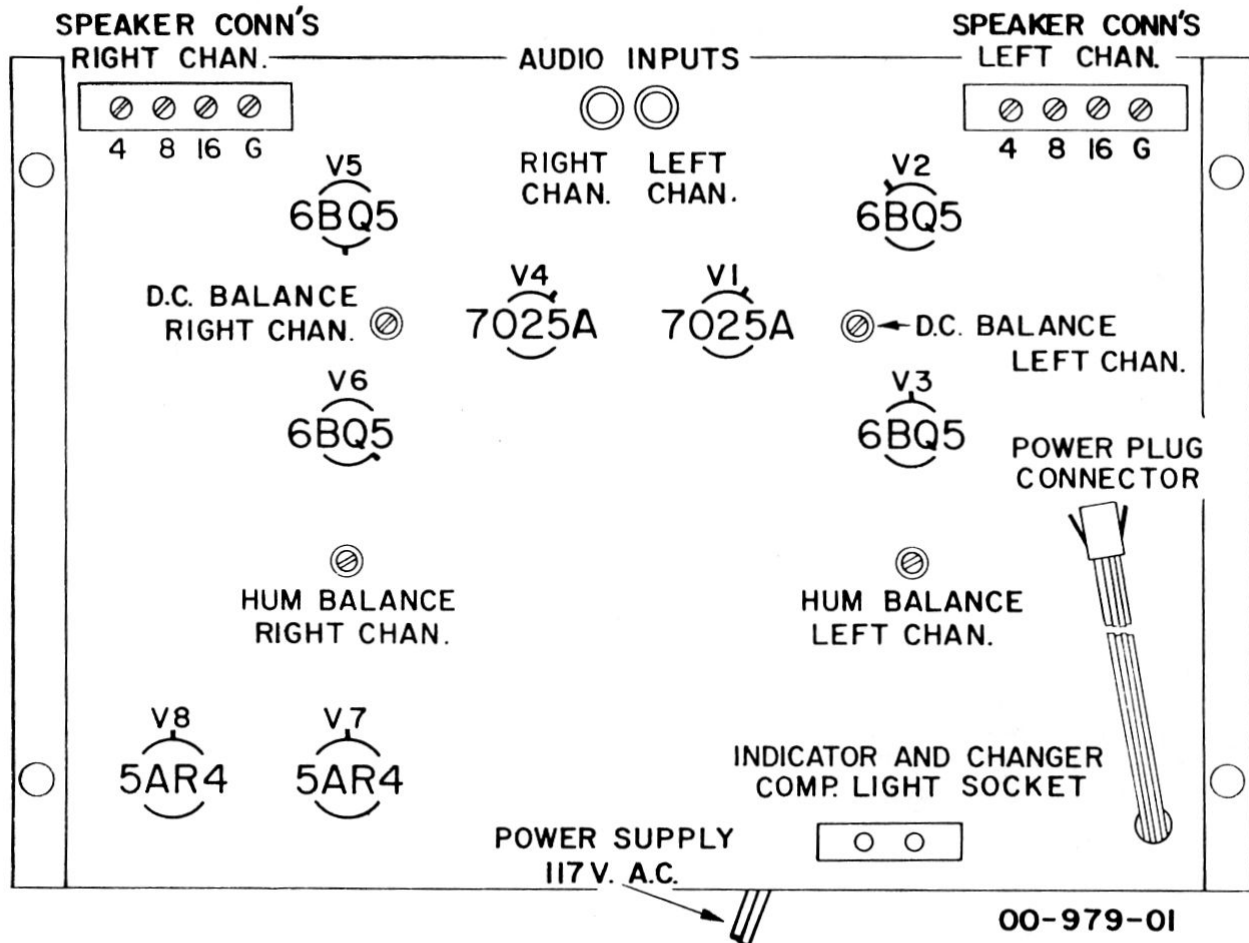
SPEAKER CONN'S
RIGHT CHAN.

AUDIO INPUTS

SPEAKER CONN'S
LEFT CHAN.

4 8 16 G

RIGHT CHAN.

LEFT CHAN.

4 8 16 G

V5
6BQ5

V2
6BQ5

D.C. BALANCE
RIGHT CHAN.

V4
7025A

V1
7025A

D.C. BALANCE
LEFT CHAN.

V6
6BQ5

V3
6BQ5

POWER PLUG
CONNECTOR

HUM BALANCE
RIGHT CHAN.

HUM BALANCE
LEFT CHAN.

V8
5AR4

V7
5AR4

INDICATOR AND CHANGER
COMP. LIGHT SOCKET

POWER SUPPLY
117 V. A.C.

00-979-01